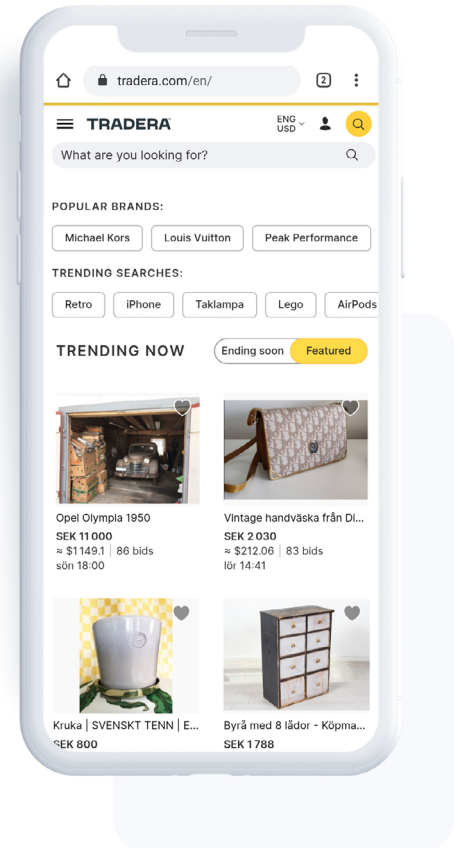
tradera.com/en/

2

TRADERA

ENG USD

What are you looking for?

POPULAR BRANDS:

Michael Kors | Louis Vuitton | Peak Performance

TRENDING SEARCHES:

Retro | iPhone | Taklampa | Lego | AirPods

TRENDING NOW

Ending soon | Featured

Opel Olympia 1950
SEK 11 000
≈ $1149.1 | 86 bids
sön 18:00

Vintage handväska från Di...
SEK 2 030
≈ $212.06 | 83 bids
lör 14:41

Kruka | SVENSKT TENN | E...
SEK 800

Byrå med 8 lådor - Köpma...
SEK 1 788